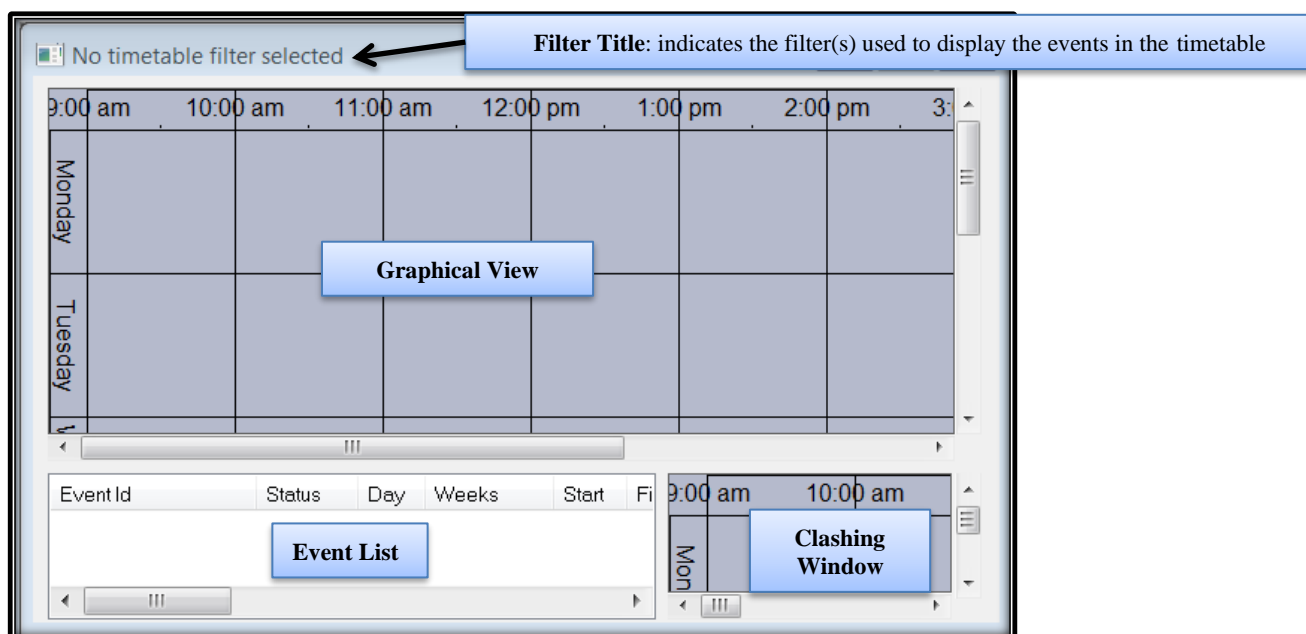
No timetable filter selected

**Filter Title**: indicates the filter(s) used to display the events in the timetable

9:00 am 10:00 am 11:00 am 12:00 pm 1:00 pm 2:00 pm 3:

Monday

Graphical View

Tuesday

Event Id Status Day Weeks Start Fi

Event List

9:00 am 10:00 am

Mon

Clashing Window